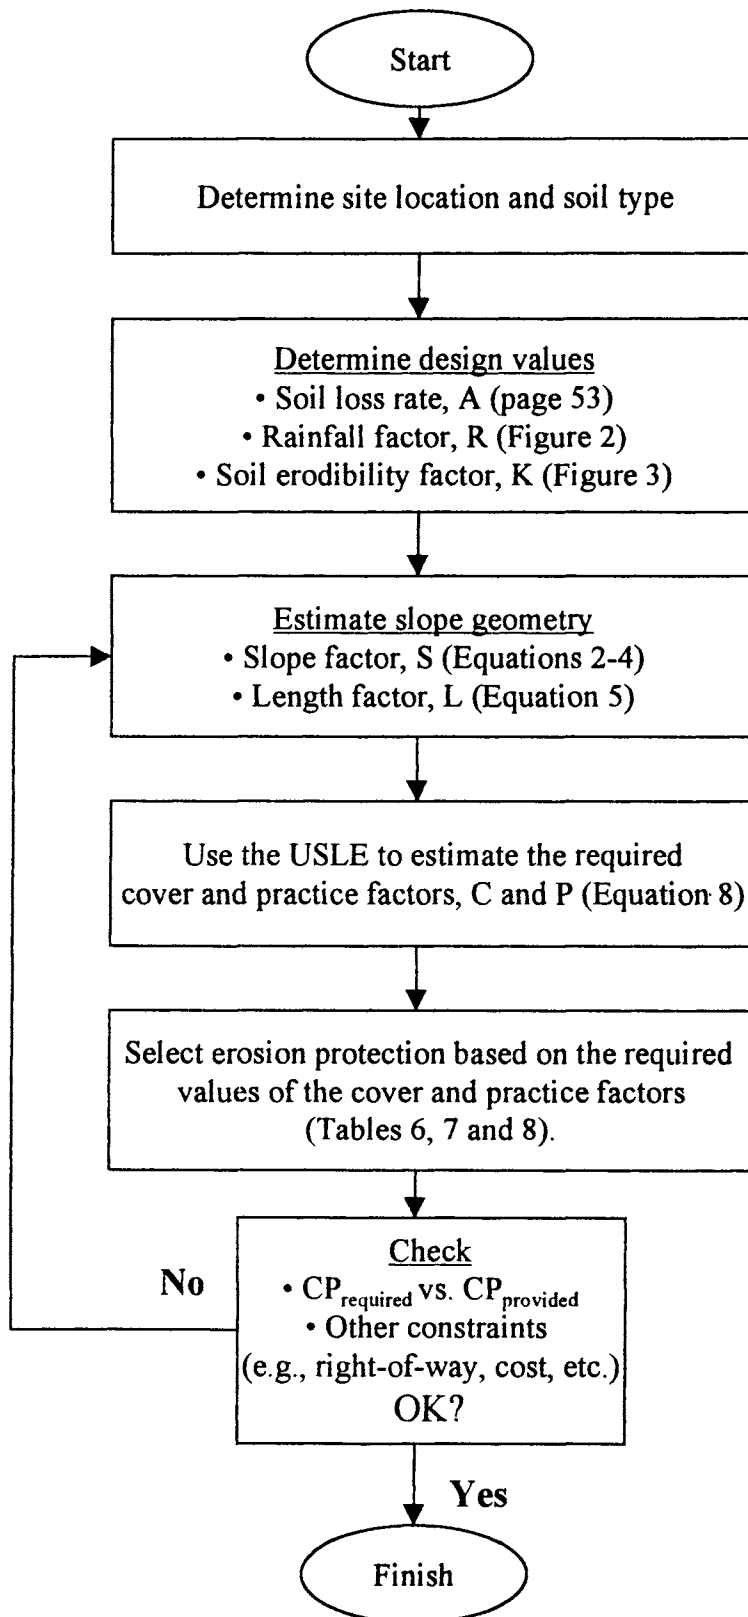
Start

Determine site location and soil type

Determine design values
• Soil loss rate, A (page 53)
• Rainfall factor, R (Figure 2)
• Soil erodibility factor, K (Figure 3)

Estimate slope geometry
• Slope factor, S (Equations 2-4)
• Length factor, L (Equation 5)

Use the USLE to estimate the required cover and practice factors, C and P (Equation 8)

Select erosion protection based on the required values of the cover and practice factors (Tables 6, 7 and 8).

Check
• $CP_{required}$ vs. $CP_{provided}$
• Other constraints (e.g., right-of-way, cost, etc.)
OK?

No

Yes

Finish